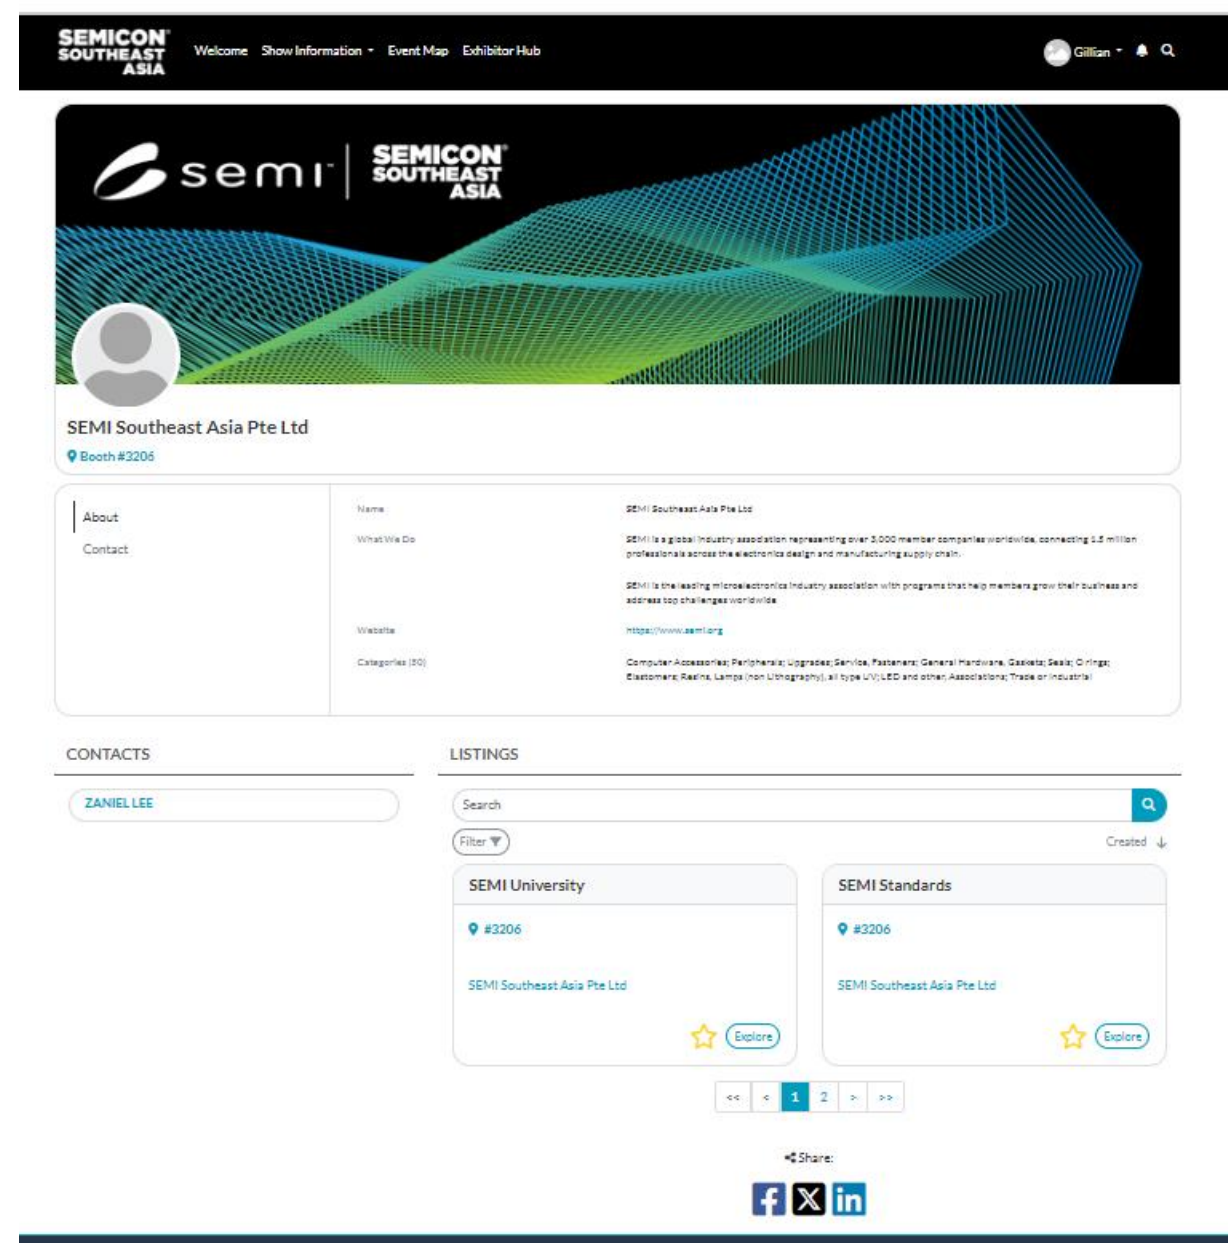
SEMICON SOUTHEAST ASIA

Welcome Show Information Event Map Exhibitor Hub

Gillian

semi | SEMICON SOUTHEAST ASIA

SEMI Southeast Asia Pte Ltd

Booth #3206

About

Contact

| Name | SEMI Southeast Asia Pte Ltd |
|---|---|
| What We Do | SEMI is a global industry association representing over 3,000 member companies worldwide, connecting 1.5 million professionals across the electronics design and manufacturing supply chain. SEMI is the leading microelectronics industry association with programs that help members grow their business and address top challenges worldwide. |
| Website | https://www.semi.org |
| Categories (30) | Computer Accessories; Peripherals; Upgrades; Service, Fasteners; General Hardware, Gaskets; Seals; O rings; Elastomers; Resins, Lamps (non Lithography), all type UV; LED and other, Associations; Trade or Industrial |

CONTACTS

ZANIEL LEE

LISTINGS

Search

Filter

Created

SEMI University

#3206

SEMI Southeast Asia Pte Ltd

Explore

SEMI Standards

#3206

SEMI Southeast Asia Pte Ltd

Explore

<< < 1 2 > >>

Share: